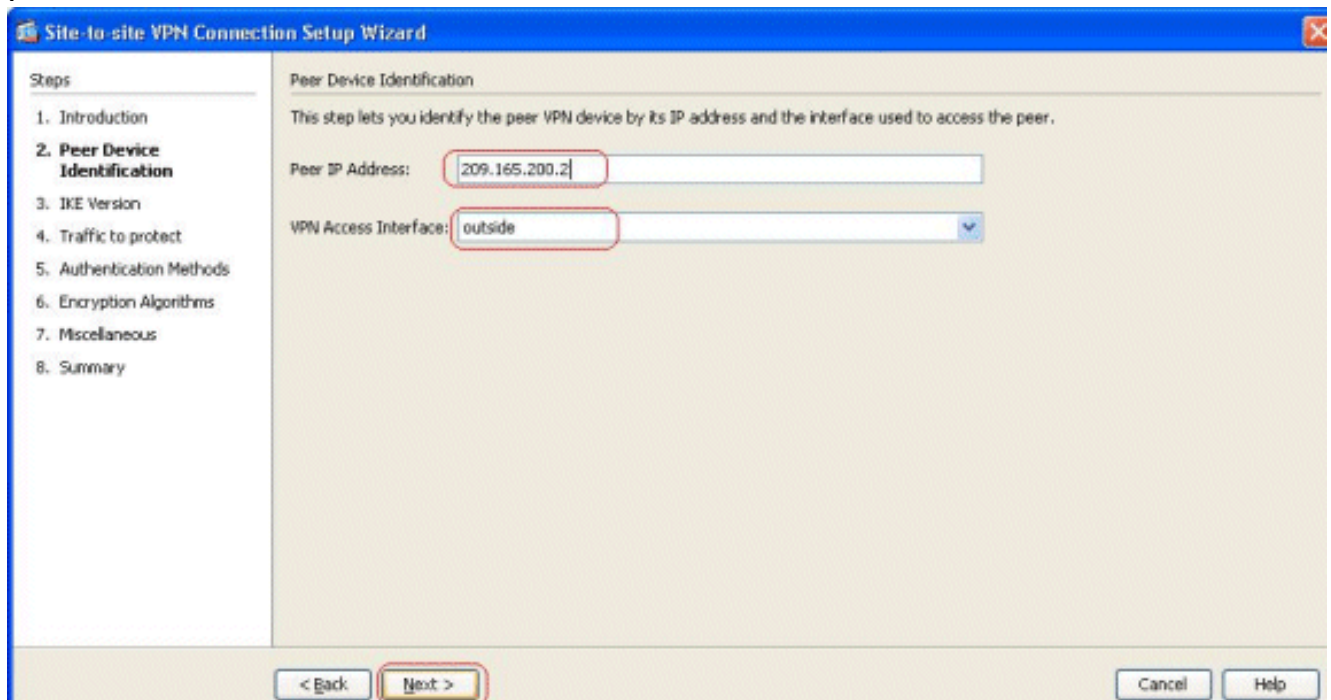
Site-to-site VPN Connection Setup Wizard

Steps

1. Introduction
2. Peer Device Identification
3. IKE Version
4. Traffic to protect
5. Authentication Methods
6. Encryption Algorithms
7. Miscellaneous
8. Summary

Peer Device Identification

This step lets you identify the peer VPN device by its IP address and the interface used to access the peer.

Peer IP Address: 209.165.200.2

VPN Access Interface: outside

< Back

Next >

Cancel

Help